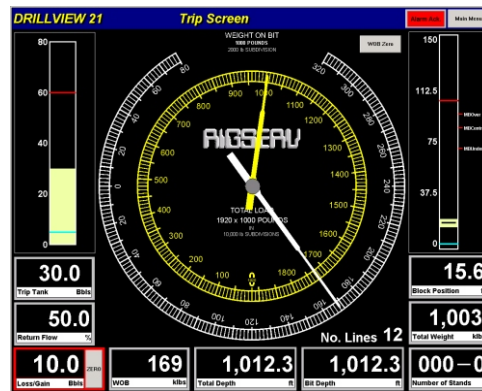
DRILLVIEW 21
Trip Screen
Alarm Ack
Main Menu

WEIGHT ON BIT
1000 POUNDS
2000 lb SUBDIVISION
WOB Zero

80
60
40
20
0

150
112.5
75
37.5
0

MIOver
MICent
MIUnder

20 40 60 80 100 120 140 160 180 200 220 240 260 280 300 320 340

900 1000 1100 1200 1300 1400 1500 1600 1700 1800 100 200 300 400 500 600 700 800

RIGSERV

TOTAL LOAD
1920 x 1000 POUNDS
IN
10,000 lb SUBDIVISIONS

30.0
Trip Tank Bbls

50.0
Return Flow %

10.0
Loss/Gain Bbls
ZERO

15.6
Block Position

1,003
Total Weight klb

No. Lines 12

169
WOB klbs

1,012.3
Total Depth ft

1,012.3
Bit Depth ft

000 – 0
Number of Stands